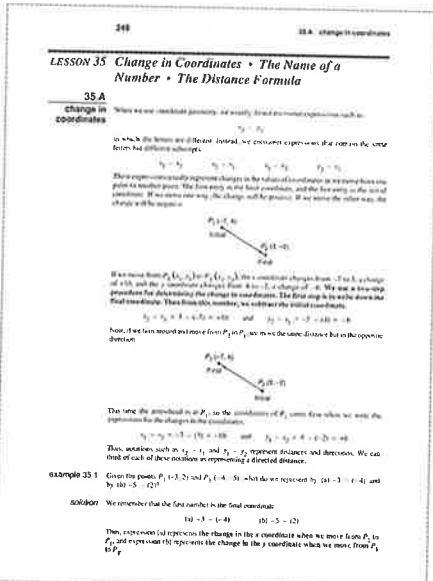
248

35.A change in coordinates

LESSON 35 Change in Coordinates • The Name of a Number • The Distance Formula

35.A

change in coordinates

When we use coordinate geometry, we usually do not encounter expressions such as

$x_2 - y_2$

in which the letters are different. Instead, we encounter expressions that contain the same letters but different subscripts.

$x_2 - x_1$ $\quad$ $y_2 - y_1$ $\quad$ $x_1 - x_2$ $\quad$ $y_1 - y_2$

These expressions usually represent changes in the values of coordinates as we move from one point to another point. The first entry is the final coordinate, and the last entry is the initial coordinate. If we move one way, the change will be positive. If we move the other way, the change will be negative.

$P_1(-7, 4)$
Initial

$P_2(8, -6)$
Final

If we move from $P_1(x_1, y_1)$ to $P_2(x_2, y_2)$, the x coordinate changes from −7 to 8, a change of +15, and the y coordinate changes from 4 to −6, a change of −10. We use a two-step procedure for determining the change in coordinates. The first step is to write down the final coordinate. Then from this number, we subtract the initial coordinate.

$x_2 - x_1 = 8 - (-7) = +15$ $\quad$ and $\quad$ $y_2 - y_1 = -6 - (+4) = -10$

Next, if we turn around and move from $P_2$ to $P_1$, we move the same distance but in the opposite direction.

$P_1(-7, 4)$
Final

$P_2(8, -6)$
Initial

This time the arrowhead is at $P_1$, so the coordinates of $P_1$ come first when we write the expressions for the changes in the coordinates.

$x_1 - x_2 = -7 - (8) = -15$ $\quad$ and $\quad$ $y_1 - y_2 = 4 - (-6) = +10$

Thus, notations such as $x_2 - x_1$ and $y_2 - y_1$ represent distances and directions. We can think of each of these notations as representing a directed distance.

example 35.1 Given the points $P_1(-3, 2)$ and $P_2(-4, -5)$, what do we represent by (a) $-3 - (-4)$ and by (b) $-5 - (2)$?

solution We remember that the first number is the final coordinate.

(a) $-3 - (-4)$ $\quad$ (b) $-5 - (2)$

Thus, expression (a) represents the change in the x coordinate when we move from $P_2$ to $P_1$, and expression (b) represents the change in the y coordinate when we move from $P_1$ to $P_2$.